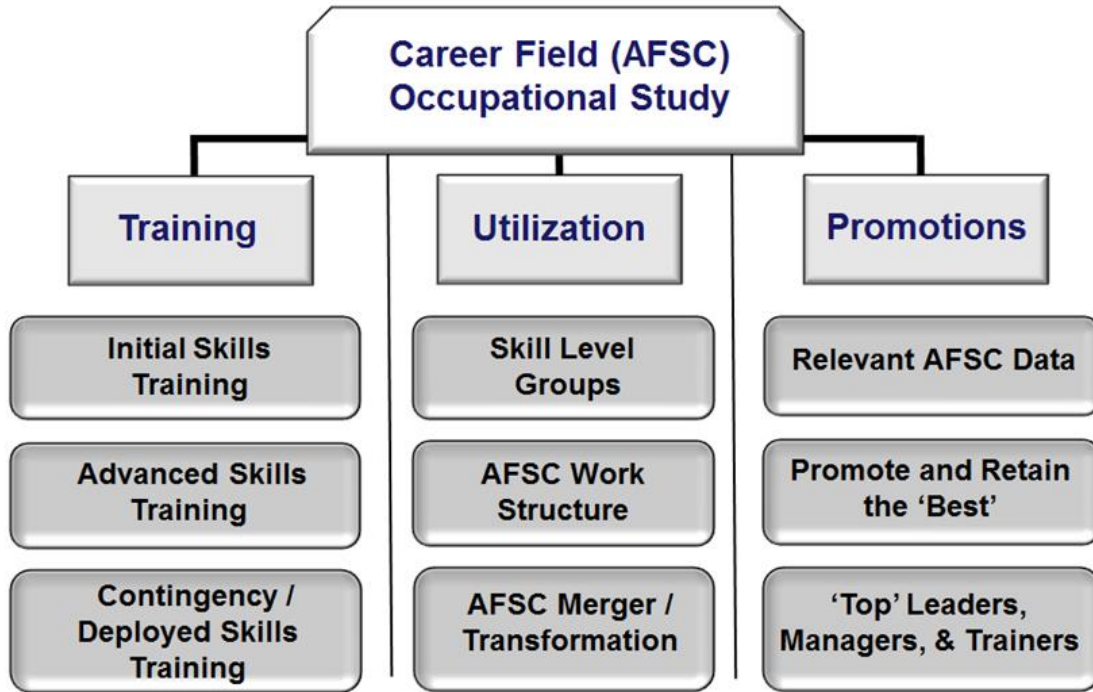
Career Field (AFSC) Occupational Study

Training

Initial Skills Training

Advanced Skills Training

Contingency / Deployed Skills Training

Utilization

Skill Level Groups

AFSC Work Structure

AFSC Merger / Transformation

Promotions

Relevant AFSC Data

Promote and Retain the 'Best'

'Top' Leaders, Managers, & Trainers